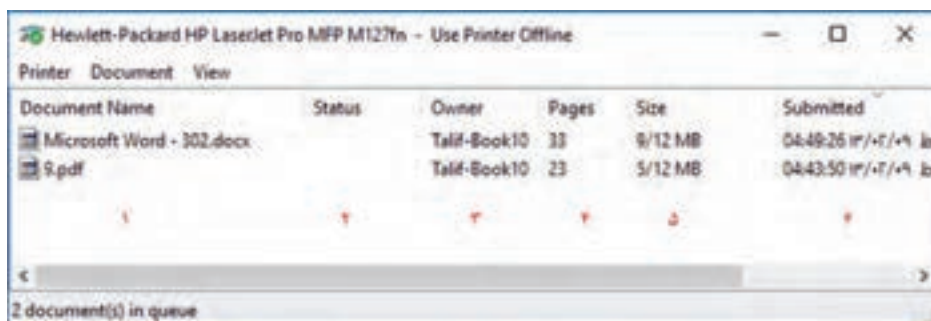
Hewlett-Packard HP LaserJet Pro MFP M127fn - Use Printer Offline

Printer Document View

| Document Name | Status | Owner | Pages | Size | Submitted |
|---|---|---|---|---|---|
| Microsoft Word - 302.docx | | Talif-Book10 | 33 | 9/12 MB | 04:49:26 ۱۳/۰۲/۰۹ |
| 9.pdf | | Talif-Book10 | 23 | 5/12 MB | 04:43:50 ۱۳/۰۲/۰۹ |
| ۱ | ۲ | ۳ | ۴ | ۵ | ۶ |

2 document(s) in queue